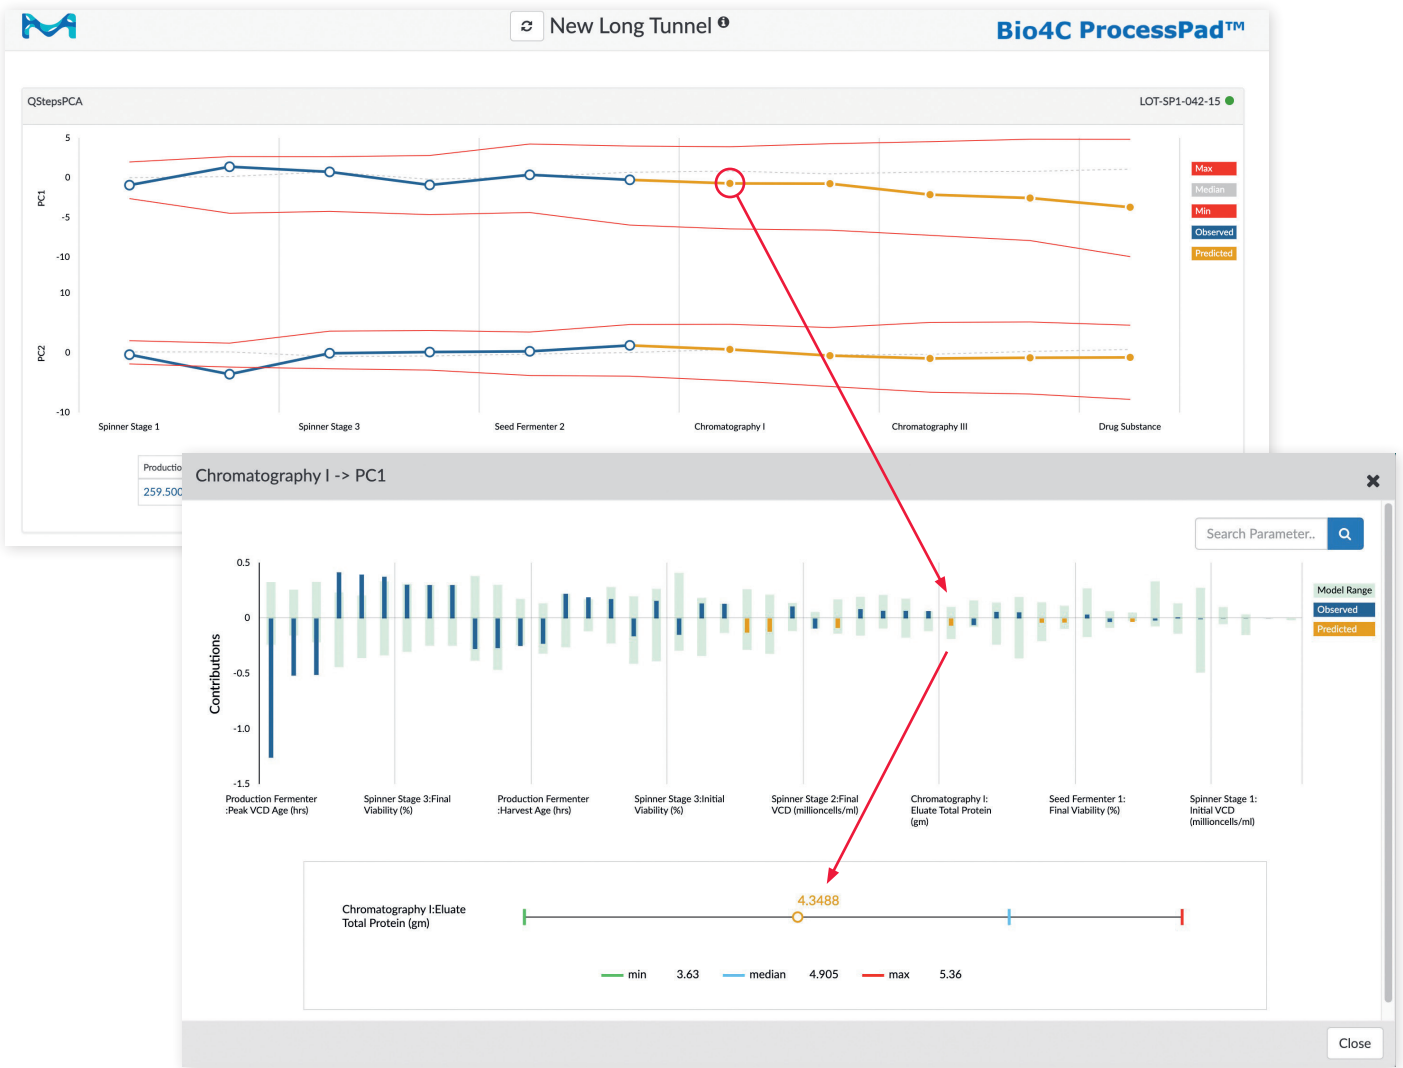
New Long Tunnel

Bio4C ProcessPad™

QStepsPCA

LOT-SP1-042-15

5
0
-5
-10
10
0
-10

PC1
PC2

Max
Median
Min
Observed
Predicted

Spinner Stage 1
Spinner Stage 3
Seed Fermenter 2
Chromatography I
Chromatography III
Drug Substance

Productio
259.500

Chromatography I -> PC1

Search Parameter..

0.5
0
-0.5
-1.0
-1.5

Contributions

Model Range
Observed
Predicted

Production Fermenter :Peak VCD Age (hrs)
Spinner Stage 3:Final Viability (%)
Production Fermenter :Harvest Age (hrs)
Spinner Stage 3:Initial Viability (%)
Spinner Stage 2:Final VCD (millioncells/ml)
Chromatography I: Eluate Total Protein (gm)
Seed Fermenter 1: Final Viability (%)
Spinner Stage 1: Initial VCD (millioncells/ml)

Chromatography I:Eluate Total Protein (gm)

4.3488

min 3.63
median 4.905
max 5.36

Close